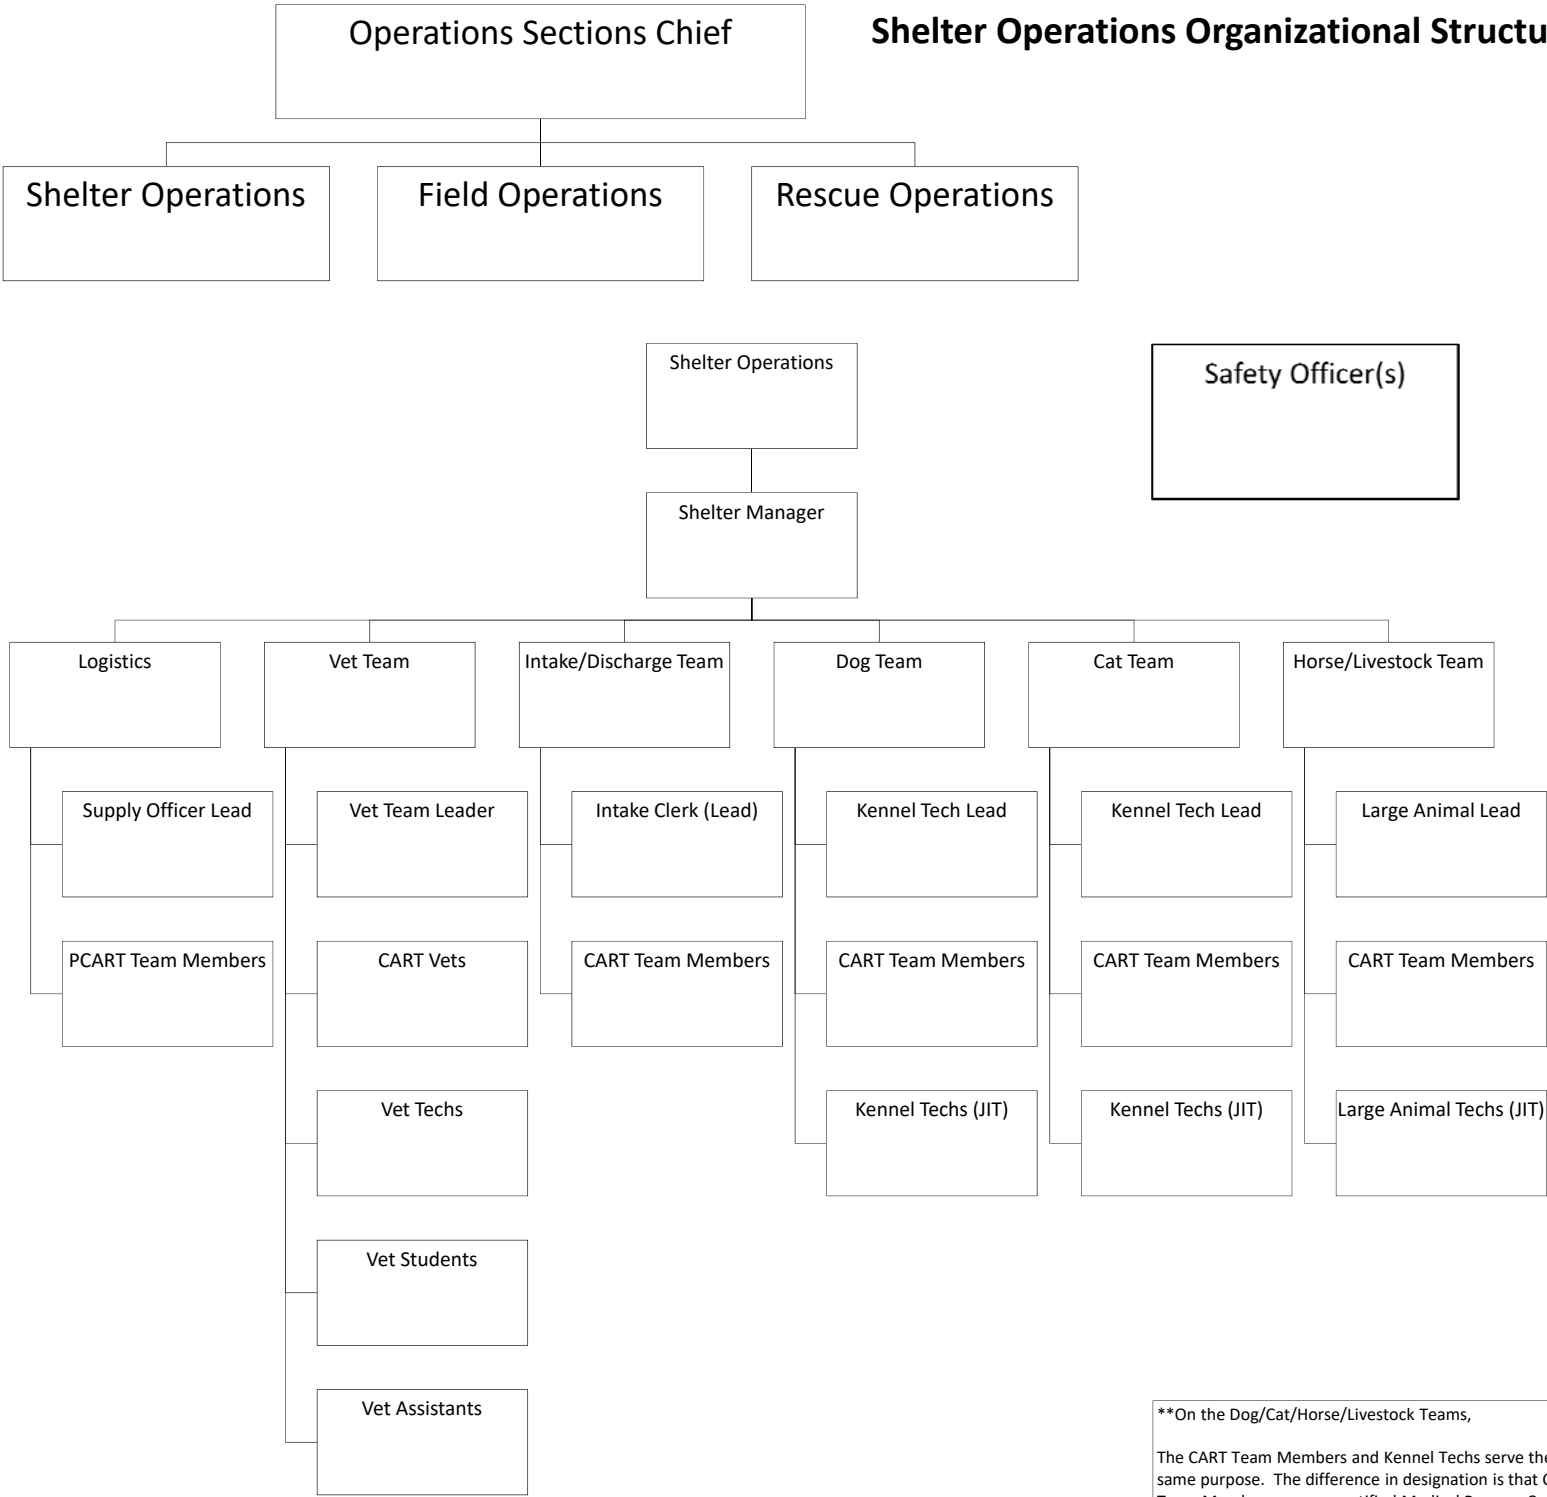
Operations Sections Chief

Shelter Operations Organizational Structu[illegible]

Shelter Operations

Field Operations

Rescue Operations

Shelter Operations

Safety Officer(s)

Shelter Manager

Logistics

Supply Officer Lead

PCART Team Members

Vet Team

Vet Team Leader

CART Vets

Vet Techs

Vet Students

Vet Assistants

Intake/Discharge Team

Intake Clerk (Lead)

CART Team Members

Dog Team

Kennel Tech Lead

CART Team Members

Kennel Techs (JIT)

Cat Team

Kennel Tech Lead

CART Team Members

Kennel Techs (JIT)

Horse/Livestock Team

Large Animal Lead

CART Team Members

Large Animal Techs (JIT)

**On the Dog/Cat/Horse/Livestock Teams,

The CART Team Members and Kennel Techs serve the same purpose. The difference in designation is that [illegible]